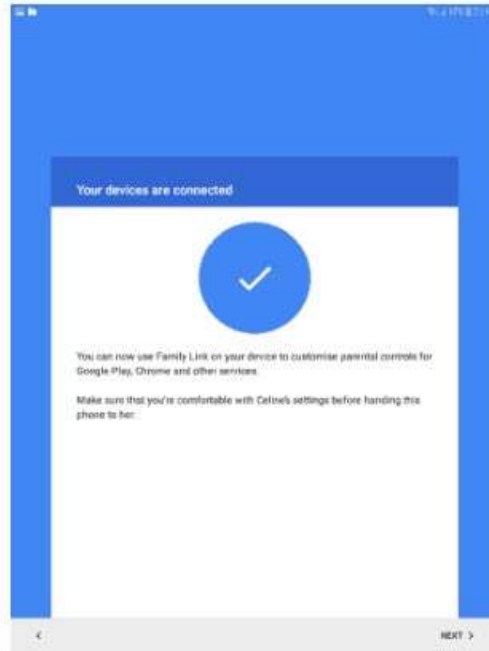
Your devices are connected

You can now use Family Link on your device to customise parental controls for Google Play, Chrome and other services.

Make sure that you're comfortable with Celine's settings before handing this phone to her.

<

NEXT >